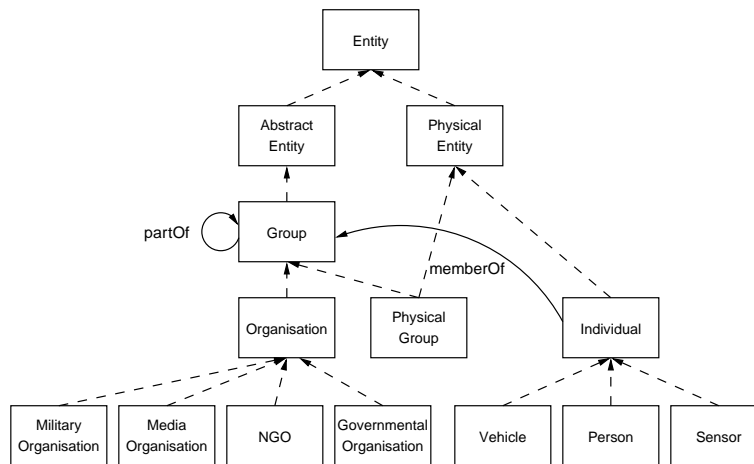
Entity

Abstract Entity

Physical Entity

partOf

Group

memberOf

Organisation

Physical Group

Individual

Military Organisation

Media Organisation

NGO

Governmental Organisation

Vehicle

Person

Sensor